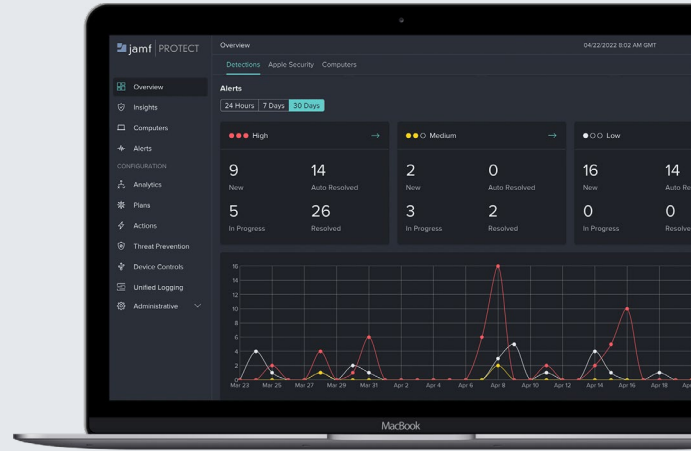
jamf | PROTECT

Overview
Insights
Computers
Alerts
CONFIGURATION
Analytics
Plans
Actions
Threat Prevention
Device Controls
Unified Logging
Administrative

Overview
04/22/2022 8:02 AM GMT

Detections Apple Security Computers

Alerts

24 Hours 7 Days 30 Days

High
9 New
14 Auto Resolved
5 In Progress
26 Resolved

Medium
2 New
0 Auto Resolved
3 In Progress
2 Resolved

Low
16 New
14 Auto Re
0 In Progress
0 Resolve

16
14
12
10
8
6
4
2
0

Mar 23 Mar 25 Mar 27 Mar 29 Mar 31 Apr 2 Apr 4 Apr 6 Apr 8 Apr 10 Apr 12 Apr 14 Apr 16 Apr 18 Ap

MacBook